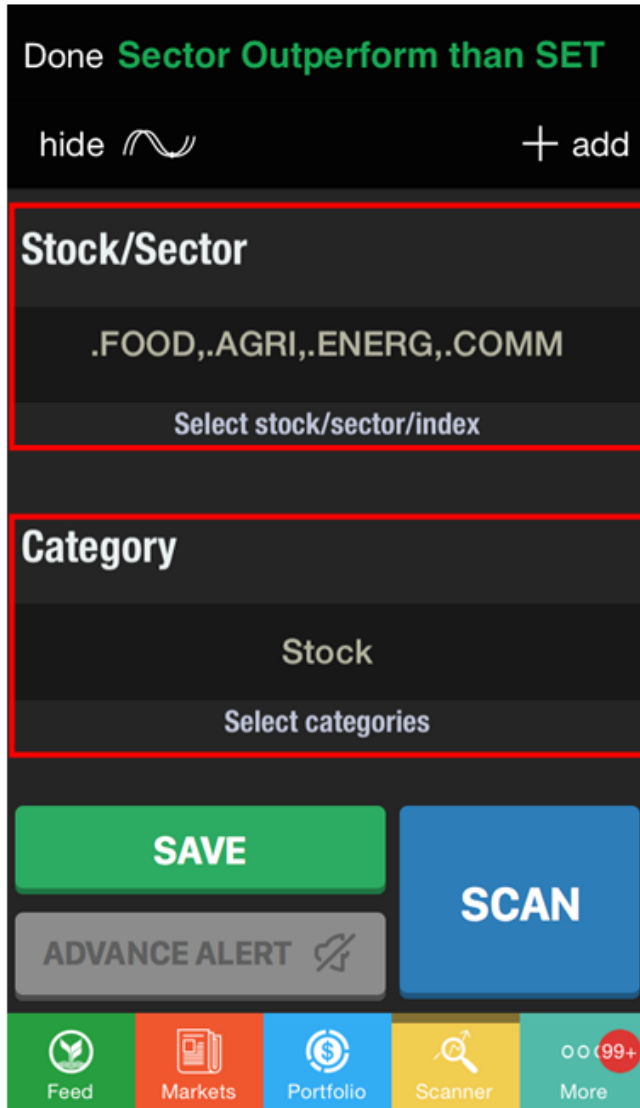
Done Sector Outperform than SET

hide

+ add

Stock/Sector

.FOOD,.AGRI,.ENERG,.COMM

Select stock/sector/index

Category

Stock

Select categories

SAVE

SCAN

ADVANCE ALERT

Feed

Markets

Portfolio

Scanner

99+

More